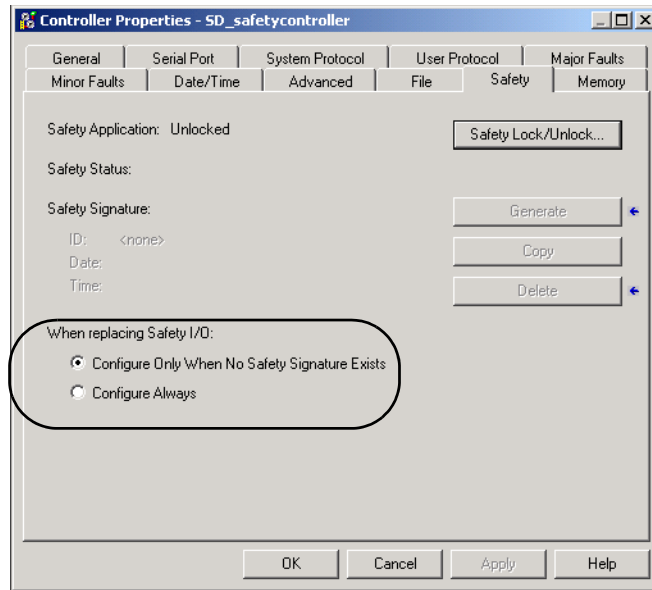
Controller Properties - SD_safetycontroller

General | Serial Port | System Protocol | User Protocol | Major Faults
Minor Faults | Date/Time | Advanced | File | Safety | Memory

Safety Application: Unlocked

Safety Lock/Unlock...

Safety Status:

Safety Signature:

Generate

ID: <none>
Date:
Time:

Copy

Delete

When replacing Safety I/O:

Configure Only When No Safety Signature Exists

Configure Always

OK | Cancel | Apply | Help